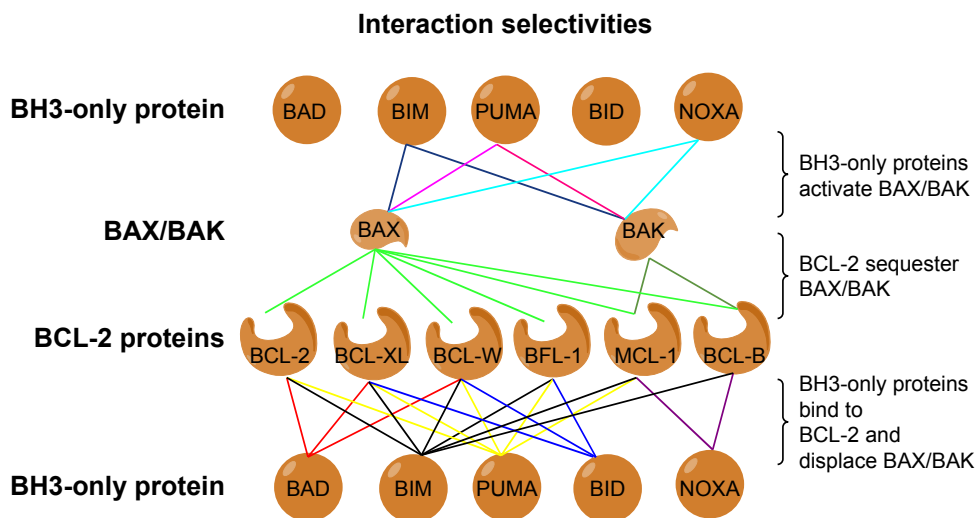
Interaction selectivities

BH3-only protein

BAD BIM PUMA BID NOXA

BH3-only proteins activate BAX/BAK

BAX/BAK

BAX BAK

BCL-2 sequester BAX/BAK

BCL-2 proteins

BCL-2 BCL-XL BCL-W BFL-1 MCL-1 BCL-B

BH3-only proteins bind to BCL-2 and displace BAX/BAK

BH3-only protein

BAD BIM PUMA BID NOXA